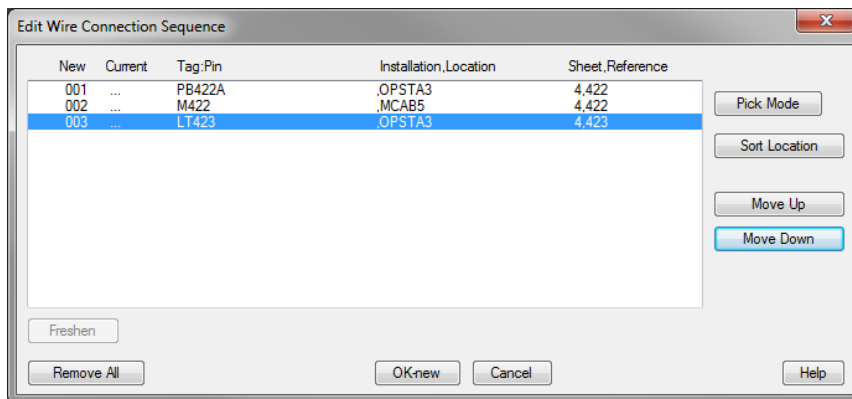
Edit Wire Connection Sequence

| New | Current | Tag:Pin | Installation,Location | Sheet,Reference |
|---|---|---|---|---|
| 001 | ... | PB422A | ,OPSTA3 | 4,422 |
| 002 | ... | M422 | ,MCAB5 | 4,422 |
| 003 | ... | LT423 | ,OPSTA3 | 4,423 |

Pick Mode

Sort Location

Move Up

Move Down

Freshen

Remove All

OK-new

Cancel

Help